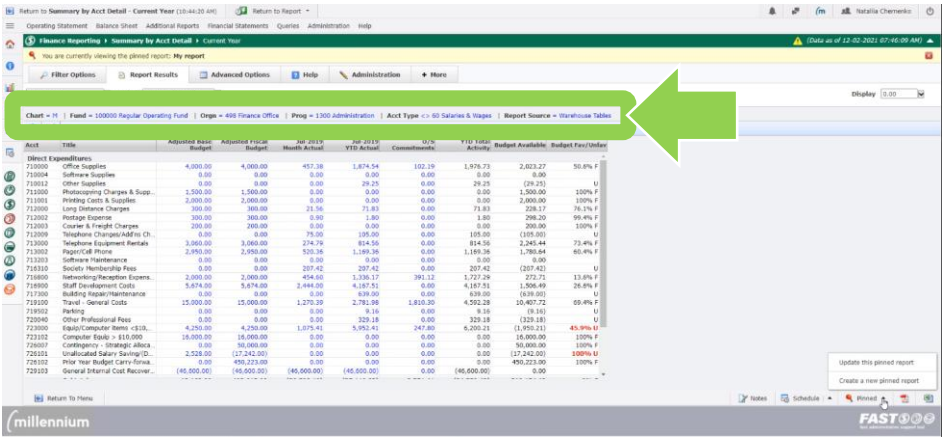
Return to Summary by Acct Detail - Current Year (10:44:20 AM) | Return to Report | Natalia Chernenko

Operating Statement | Balance Sheet | Additional Reports | Financial Statements | Queries | Administration | Help

Finance Reporting › Summary by Acct Detail › Current Year | (Data as of 12-02-2021 07:46:09 AM)

You are currently viewing the pinned report: My report

Filter Options | Report Results | Advanced Options | Help | Administration | + More

Display 0.00

Chart = M | Fund = 100000 Regular Operating Fund | Orgn = 498 Finance Office | Prog = 1300 Administration | Acct Type <> 60 Salaries & Wages | Report Source = Warehouse Tables

| Acct | Title | Adjusted Base Budget | Adjusted Fiscal Budget | Jun 2019 Month Actual | Jun 2019 YTD Actual | O/S Commitments | YTD Total Activity | Budget Available | Budget Fav/Unfav |
|---|---|---|---|---|---|---|---|---|---|
| Direct Expenditures | | | | | | | | | |
| 710000 | Office Supplies | 4,000.00 | 4,000.00 | 457.38 | 1,874.54 | 102.19 | 1,976.73 | 2,023.27 | 50.6% F |
| 710004 | Software Supplies | 0.00 | 0.00 | 0.00 | 0.00 | 0.00 | 0.00 | 0.00 | |
| 710012 | Other Supplies | 0.00 | 0.00 | 0.00 | 29.25 | 0.00 | 29.25 | (29.25) | U |
| 711000 | Photocopying Charges & Supp... | 1,500.00 | 1,500.00 | 0.00 | 0.00 | 0.00 | 0.00 | 1,500.00 | 100% F |
| 711001 | Printing Costs & Supplies | 2,000.00 | 2,000.00 | 0.00 | 0.00 | 0.00 | 0.00 | 2,000.00 | 100% F |
| 712000 | Long Distance Charges | 300.00 | 300.00 | 23.56 | 71.83 | 0.00 | 71.83 | 228.17 | 76.1% F |
| 712002 | Postage Expense | 300.00 | 300.00 | 0.90 | 1.80 | 0.00 | 1.80 | 298.20 | 99.4% F |
| 712003 | Courier & Freight Charges | 200.00 | 200.00 | 0.00 | 0.00 | 0.00 | 0.00 | 200.00 | 100% F |
| 712009 | Telephone Changes/Add'ns Ch... | 0.00 | 0.00 | 75.00 | 105.00 | 0.00 | 105.00 | (105.00) | U |
| 713000 | Telephone Equipment Rentals | 3,060.00 | 3,060.00 | 274.79 | 814.56 | 0.00 | 814.56 | 2,245.44 | 73.4% F |
| 713002 | Pager/Cell Phone | 2,950.00 | 2,950.00 | 520.36 | 1,169.36 | 0.00 | 1,169.36 | 1,780.64 | 60.4% F |
| 713003 | Software Maintenance | 0.00 | 0.00 | 0.00 | 0.00 | 0.00 | 0.00 | 0.00 | |
| 716310 | Society Membership Fees | 0.00 | 0.00 | 207.42 | 207.42 | 0.00 | 207.42 | (207.42) | U |
| 716800 | Networking/Reception Expens... | 2,000.00 | 2,000.00 | 454.60 | 1,336.17 | 391.12 | 1,727.29 | 272.71 | 13.6% F |
| 716900 | Staff Development Costs | 5,674.00 | 5,674.00 | 2,444.00 | 4,167.51 | 0.00 | 4,167.51 | 1,506.49 | 26.6% F |
| 717300 | Building Repair/Maintenance | 0.00 | 0.00 | 0.00 | 639.00 | 0.00 | 639.00 | (639.00) | U |
| 719100 | Travel - General Costs | 15,000.00 | 15,000.00 | 1,270.39 | 2,781.98 | 1,810.30 | 4,592.28 | 10,407.72 | 69.4% F |
| 719502 | Parking | 0.00 | 0.00 | 0.00 | 9.16 | 0.00 | 9.16 | (9.16) | U |
| 720040 | Other Professional Fees | 0.00 | 0.00 | 0.00 | 329.18 | 0.00 | 329.18 | (329.18) | U |
| 723000 | Equip/Computer Items <$10... | 4,250.00 | 4,250.00 | 1,075.41 | 5,952.41 | 247.80 | 6,200.21 | (1,950.21) | 45.9% U |
| 723102 | Computer Equip > $10,000 | 16,000.00 | 16,000.00 | 0.00 | 0.00 | 0.00 | 0.00 | 16,000.00 | 100% F |
| 726007 | Contingency - Strategic Alloca... | 0.00 | 50,000.00 | 0.00 | 0.00 | 0.00 | 0.00 | 50,000.00 | 100% F |
| 726101 | Unallocated Salary Saving/(D... | 2,528.00 | (17,242.00) | 0.00 | 0.00 | 0.00 | 0.00 | (17,242.00) | 100% U |
| 726102 | Prior Year Budget Carry-forwa... | 0.00 | 450,223.00 | 0.00 | 0.00 | 0.00 | 0.00 | 450,223.00 | 100% F |
| 729103 | General Internal Cost Recover... | (46,600.00) | (46,600.00) | (46,600.00) | (46,600.00) | 0.00 | (46,600.00) | 0.00 | |

Update this pinned report
Create a new pinned report

Return To Menu | Notes | Schedule | Pinned

millennium | FAST